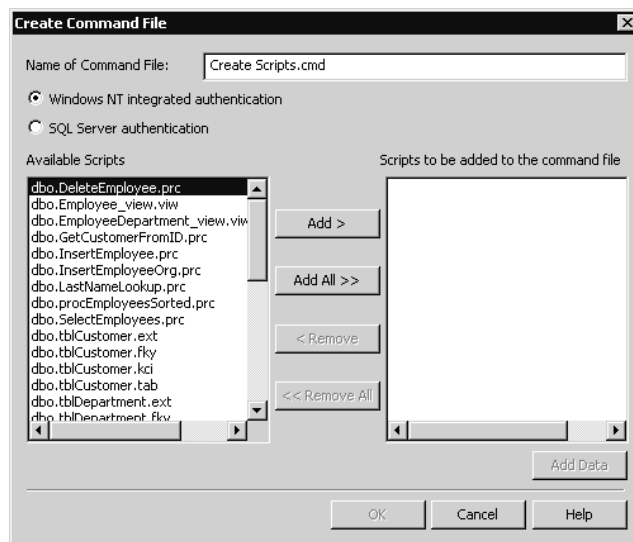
Create Command File

Name of Command File: Create Scripts.cmd

Windows NT integrated authentication

SQL Server authentication

Available Scripts

dbo.DeleteEmployee.prc
dbo.Employee_view.viw
dbo.EmployeeDepartment_view.viw
dbo.GetCustomerFromID.prc
dbo.InsertEmployee.prc
dbo.InsertEmployeeOrg.prc
dbo.LastNameLookup.prc
dbo.procEmployeesSorted.prc
dbo.SelectEmployees.prc
dbo.tblCustomer.ext
dbo.tblCustomer.fky
dbo.tblCustomer.kci
dbo.tblCustomer.tab
dbo.tblDepartment.ext
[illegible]

Add >

Add All >>

< Remove

<< Remove All

Scripts to be added to the command file

Add Data

OK

Cancel

Help